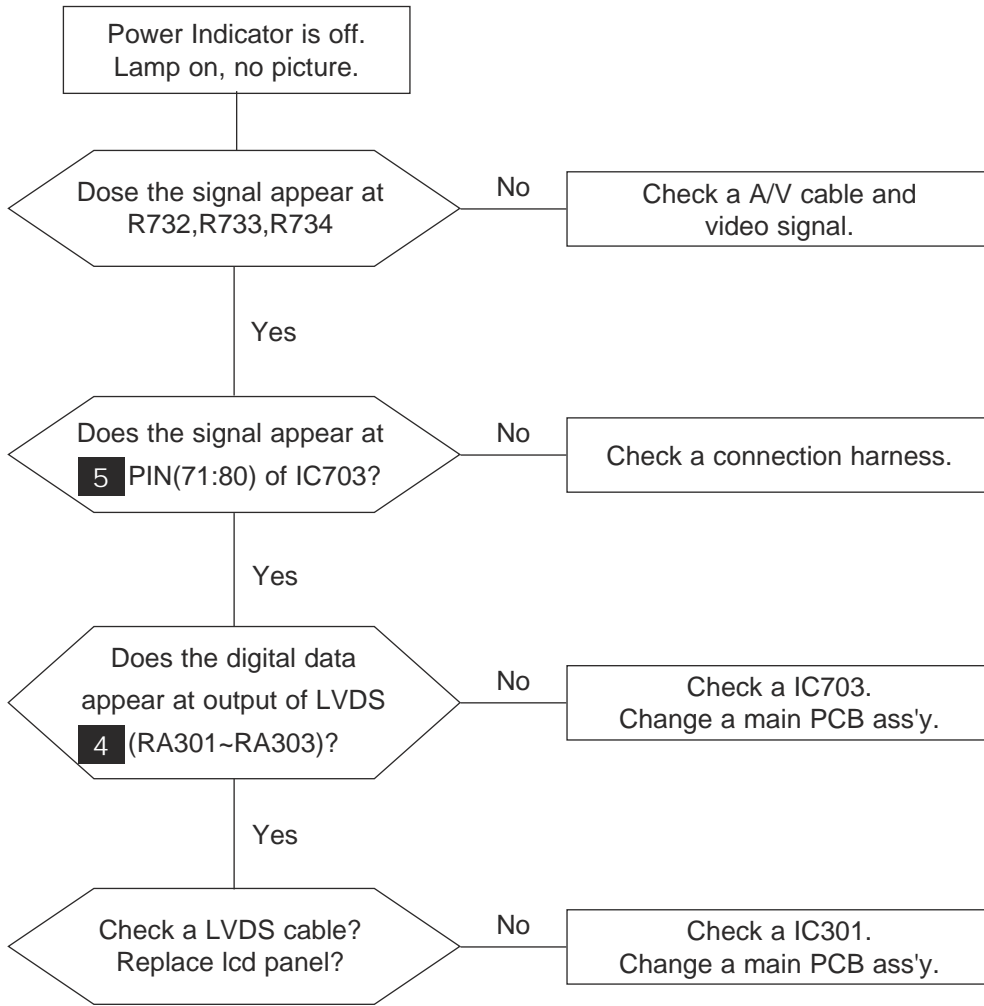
Power Indicator is off.
Lamp on, no picture.

Dose the signal appear at R732,R733,R734

No

Check a A/V cable and video signal.

Yes

Does the signal appear at 5 PIN(71:80) of IC703?

No

Check a connection harness.

Yes

Does the digital data appear at output of LVDS 4 (RA301~RA303)?

No

Check a IC703.
Change a main PCB ass'y.

Yes

Check a LVDS cable?
Replace lcd panel?

No

Check a IC301.
Change a main PCB ass'y.